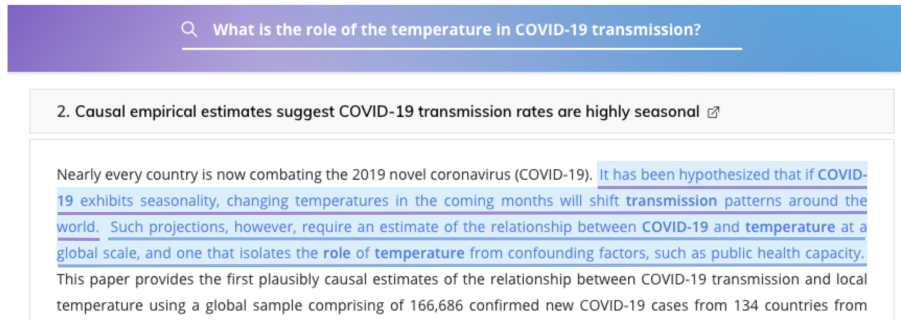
What is the role of the temperature in COVID-19 transmission?

2. Causal empirical estimates suggest COVID-19 transmission rates are highly seasonal

Nearly every country is now combating the 2019 novel coronavirus (COVID-19). It has been hypothesized that if COVID-19 exhibits seasonality, changing temperatures in the coming months will shift transmission patterns around the world. Such projections, however, require an estimate of the relationship between COVID-19 and temperature at a global scale, and one that isolates the role of temperature from confounding factors, such as public health capacity. This paper provides the first plausibly causal estimates of the relationship between COVID-19 transmission and local temperature using a global sample comprising of 166,686 confirmed new COVID-19 cases from 134 countries from